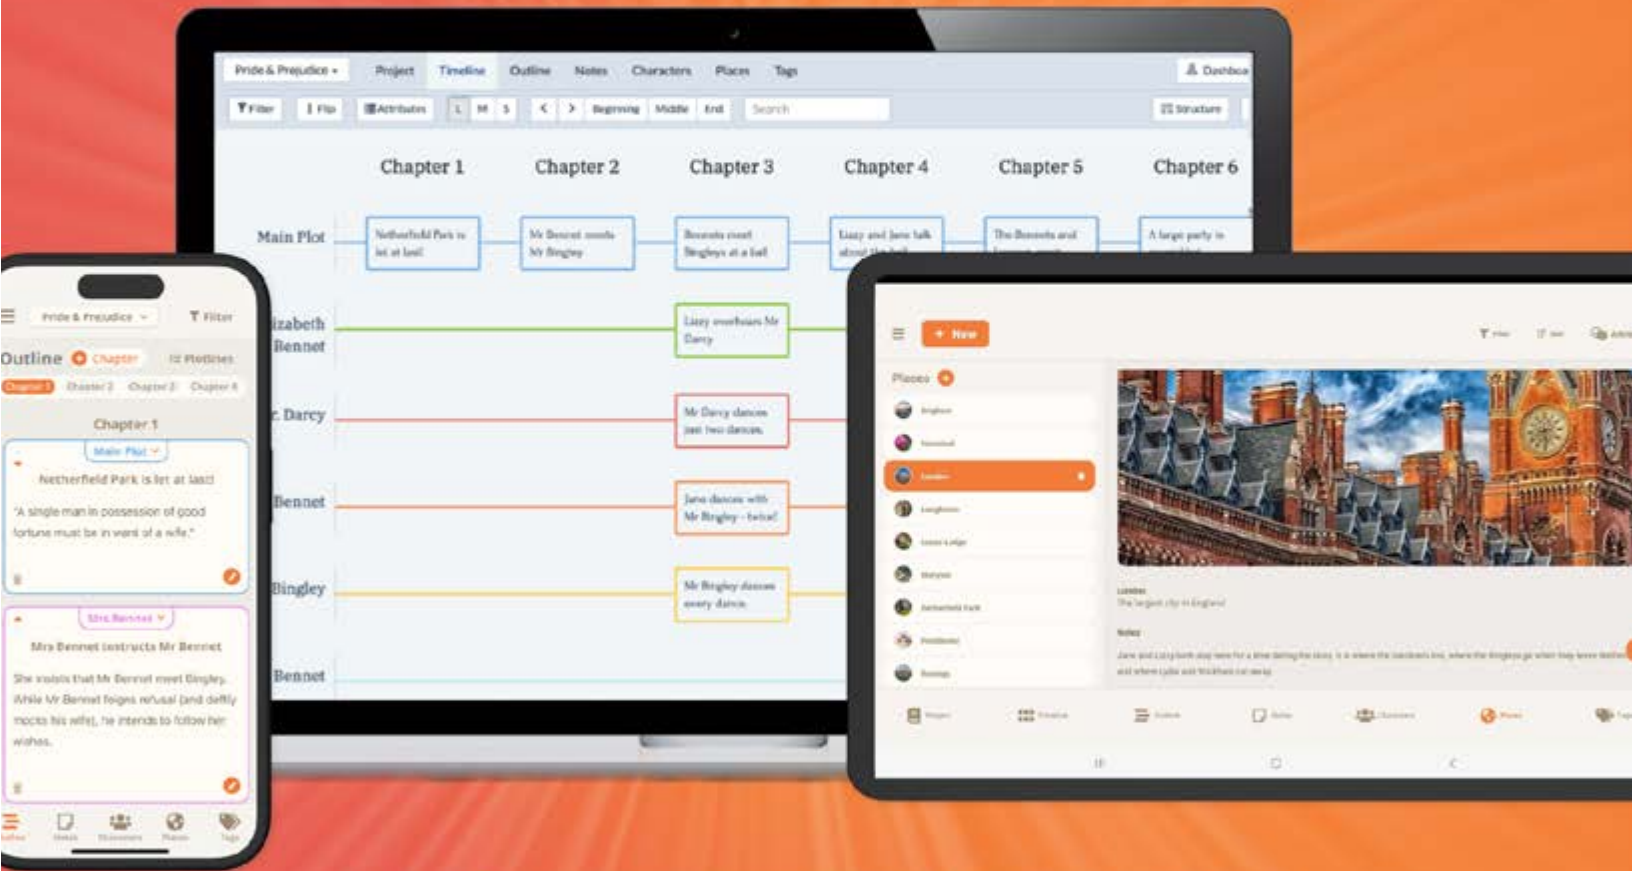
Pride & Prejudice ▾ Project Timeline Outline Notes Characters Places Tags Dashboa

Filter Flip Attributes L M S < > Beginning Middle End Search Structure

Chapter 1 Chapter 2 Chapter 3 Chapter 4 Chapter 5 Chapter 6

Main Plot

Netherfield Park is let at last!

Mr Bennet meets Mr Bingley

Bennets meet Bingleys at a ball

Lizzy and Jane talk about the ball

The Bennets and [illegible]

A large party is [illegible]

izabeth Bennet

Lizzy overhears Mr Darcy

r. Darcy

Mr Darcy dances just two dances

Bennet

Jane dances with Mr Bingley - twice!

Bingley

Mr Bingley dances every dance

Bennet

Pride & Prejudice ▾ Filter

Outline Chapter Plotlines

Chapter 1 Chapter 2 Chapter 3 Chapter 4

Chapter 1

Main Plot

Netherfield Park is let at last!

"A single man in possession of good fortune must be in want of a wife."

Mrs Bennet

Mrs Bennet instructs Mr Bennet

She insists that Mr Bennet meet Bingley. While Mr Bennet feigns refusal (and deftly mocks his wife), he intends to follow her wishes.

Outline Notes Characters Places Tags

+ New

Places

Brighton

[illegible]

London

Longbourn

Lucas Lodge

Meryton

Netherfield Park

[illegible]

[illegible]

London
The largest city in England

Notes
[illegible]

Pages Timeline Outline Notes Characters Places Tags